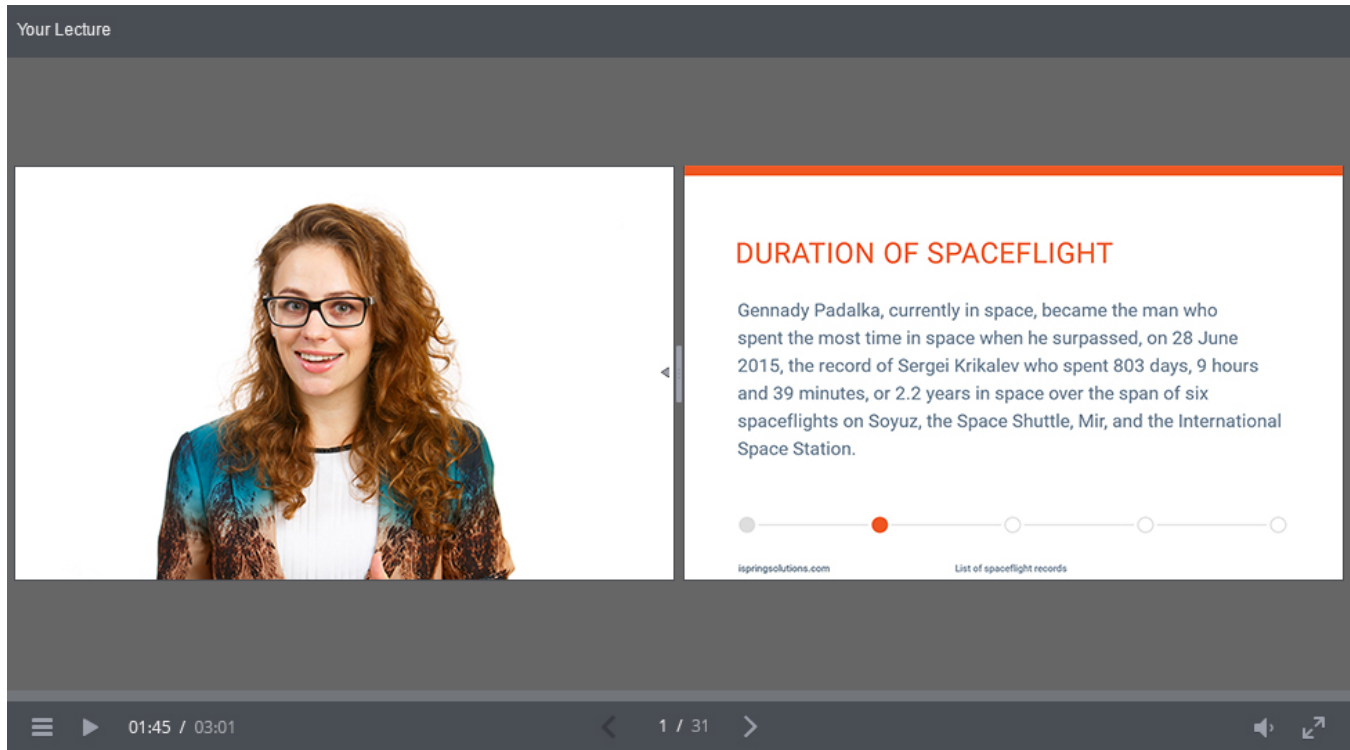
Your Lecture

DURATION OF SPACEFLIGHT

Gennady Padalka, currently in space, became the man who spent the most time in space when he surpassed, on 28 June 2015, the record of Sergei Krikalev who spent 803 days, 9 hours and 39 minutes, or 2.2 years in space over the span of six spaceflights on Soyuz, the Space Shuttle, Mir, and the International Space Station.

ispringsolutions.com

List of spaceflight records

01:45 / 03:01

1 / 31